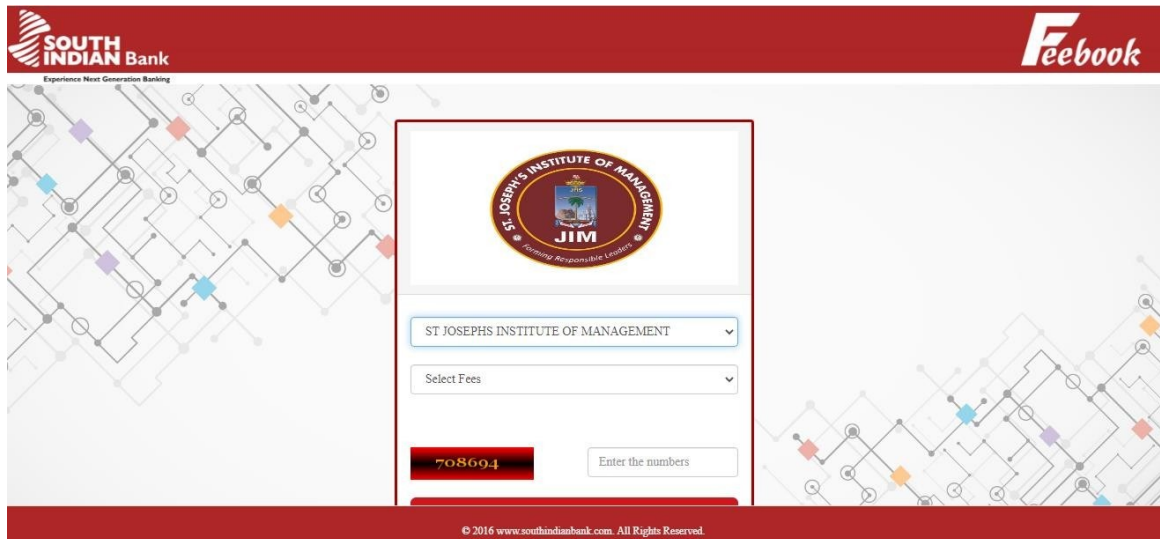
SOUTH INDIAN Bank
Experience Next Generation Banking

Feebook

ST. JOSEPH'S INSTITUTE OF MANAGEMENT
JIM
Forming Responsible Leaders

ST JOSEPHS INSTITUTE OF MANAGEMENT

Select Fees

708694

Enter the numbers

© 2016 www.southindianbank.com. All Rights Reserved.